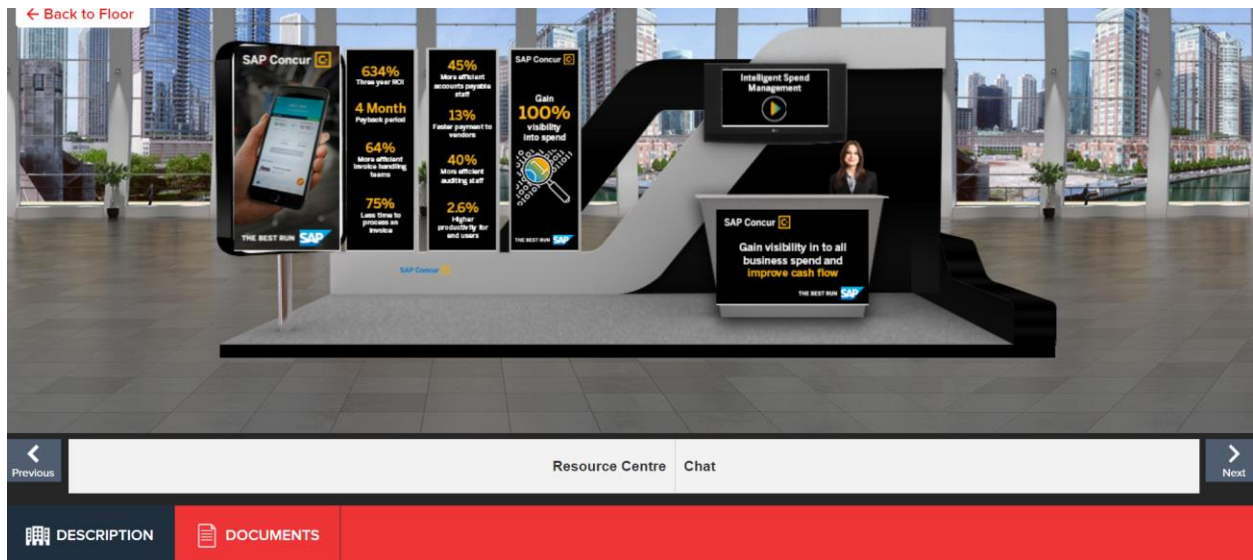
← Back to Floor

SAP Concur

THE BEST RUN SAP

634%
Three year ROI

4 Month
Payback period

64%
More efficient invoice handling teams

75%
Less time to process an invoice

45%
More efficient accounts payable staff

13%
Faster payment to vendors

40%
More efficient auditing staff

2.6%
Higher productivity for end users

SAP Concur

Gain 100% visibility into spend

THE BEST RUN SAP

SAP Concur

Intelligent Spend Management

SAP Concur

Gain visibility in to all business spend and improve cash flow

THE BEST RUN SAP

Previous

Resource Centre

Chat

Next

DESCRIPTION

DOCUMENTS